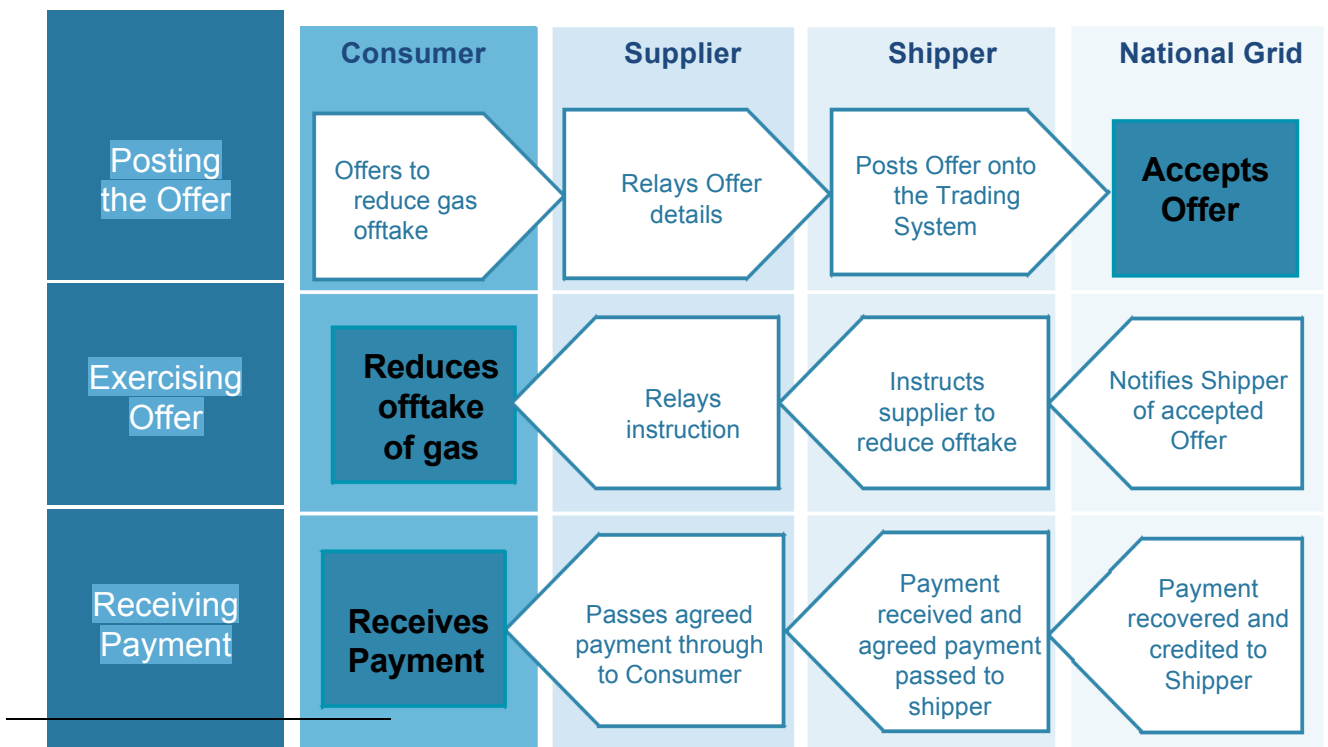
|  | Consumer | Supplier | Shipper | National Grid |
|---|---|---|---|---|
| Posting the Offer | Offers to reduce gas offtake | Relays Offer details | Posts Offer onto the Trading System | Accepts Offer |
| Exercising Offer | Reduces offtake of gas | Relays instruction | Instructs supplier to reduce offtake | Notifies Shipper of accepted Offer |
| Receiving Payment | Receives Payment | Passes agreed payment through to Consumer | Payment received and agreed payment passed to shipper | Payment recovered and credited to Shipper |